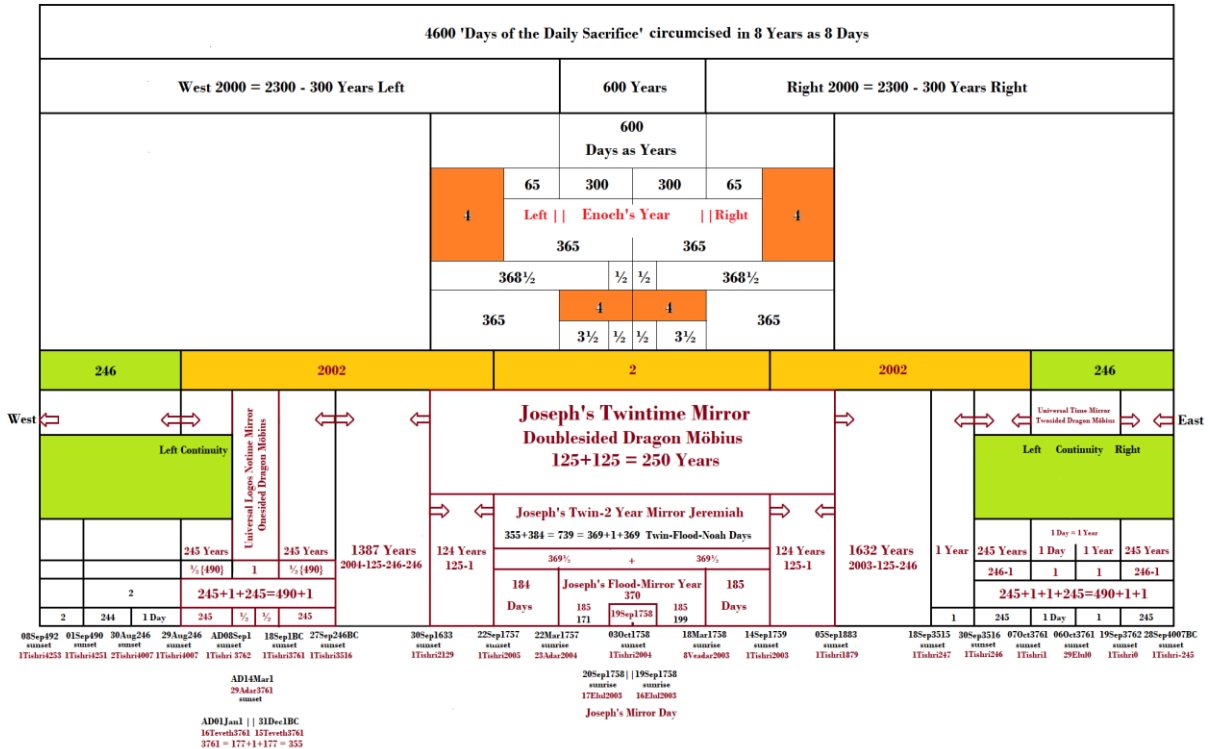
4600 'Days of the Daily Sacrifice' circumcised in 8 Years as 8 Days

West 2000 = 2300 - 300 Years Left

600 Years

Right 2000 = 2300 - 300 Years Right

600
Days as Years

| 4 | 65 | 300 | 300 | 65 | 4 |
|---|---|---|---|---|---|

Left | | Enoch's Year | | Right

365 365

368½ ½ ½ 368½

365 4 4 365

3½ ½ ½ 3½

| 246 | 2002 | 2 | 2002 | 246 |
|---|---|---|---|---|

West

Left Continuity

Universal Logos Notime Mirror Onesided Dragon Möbius

Joseph's Twintime Mirror
Doublesided Dragon Möbius
125+125 = 250 Years

Universal Time Mirror Twosided Dragon Möbius

East

Left Continuity Right

Joseph's Twin-2 Year Mirror Jeremiah
355+384 = 739 = 369+1+369 Twin-Flood-Noah Days

369½ + 369½

245 Years 245 Years

½{490} 1 ½{490}

1387 Years
2004-125-246-246

124 Years
125-1

184
Days

Joseph's Flood-Mirror Year
370

185
Days

124 Years
125-1

1632 Years
2003-125-246

1 Year

1 Day = 1 Year

245 Years 1 Day 1 Year 245 Years

246-1 1 1 246-1

2

245+1+245=490+1

185 171 19Sep1758 185 199

245+1+245=490+1+1

2 244 1 Day 245 ½ ½ 245

1 245 1 Day 1 245

08Sep492 sunset 1Tishri4253
01Sep490 sunset 1Tishri4251
30Aug246 sunset 2Tishri4007
29Aug246 sunset 1Tishri4007
AD08Sep1 sunset 1Tishri 3762
18Sep1BC sunset 1Tishri3761
27Sep246BC sunset 1Tishri3516
30Sep1633 sunset 1Tishri2129
22Sep1757 sunset 1Tishri2005
22Mar1757 sunrise 23Adar2004
03Oct1758 sunset 1Tishri2004
18Mar1758 sunrise 8Veadar2003
14Sep1759 sunset 1Tishri2003
05Sep1883 sunset 1Tishri1879
18Sep3515 sunset 1Tishri247
30Sep3516 sunset 1Tishri246
07Oct3761 sunset 1Tishri1
06Oct3761 sunset 29Elul0
19Sep3762 sunset 1Tishri0
28Sep4007BC sunset 1Tishri-245

AD14Mar1
29Adar3761
sunset

20Sep1758 | | 19Sep1758
sunrise sunrise
17Elul2003 16Elul2003

Joseph's Mirror Day

AD01Jan1 | | 31Dec1BC
16Teveth3761 15Teveth3761
3761 = 177+1+177 = 355